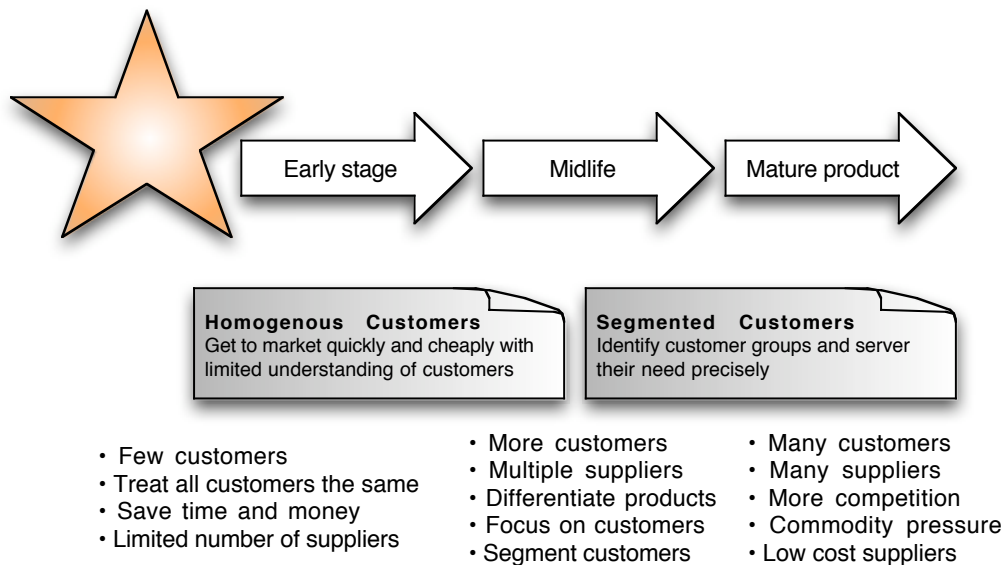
Early stage

Midlife

Mature product

**Homogenous Customers**
Get to market quickly and cheaply with limited understanding of customers

**Segmented Customers**
Identify customer groups and server their need precisely

• Few customers
• Treat all customers the same
• Save time and money
• Limited number of suppliers

• More customers
• Multiple suppliers
• Differentiate products
• Focus on customers
• Segment customers

• Many customers
• Many suppliers
• More competition
• Commodity pressure
• Low cost suppliers